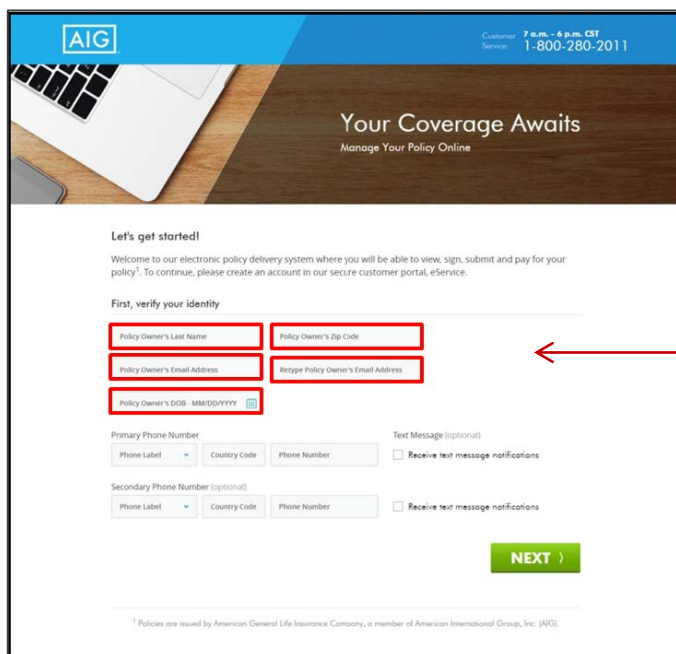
AIG

Customer Service: 7 a.m. - 6 p.m. CST
1-800-280-2011

Your Coverage Awaits
Manage Your Policy Online

Let's get started!

Welcome to our electronic policy delivery system where you will be able to view, sign, submit and pay for your policy$^1$. To continue, please create an account in our secure customer portal, eService.

First, verify your identity

Policy Owner's Last Name
Policy Owner's Zip Code
Policy Owner's Email Address
Retype Policy Owner's Email Address
Policy Owner's DOB - MM/DD/YYYY

Primary Phone Number
Phone Label
Country Code
Phone Number

Text Message (optional)
Receive text message notifications

Secondary Phone Number (optional)
Phone Label
Country Code
Phone Number
Receive text message notifications

NEXT ›

$^1$ Policies are issued by American General Life Insurance Company, a member of American International Group, Inc. (AIG).